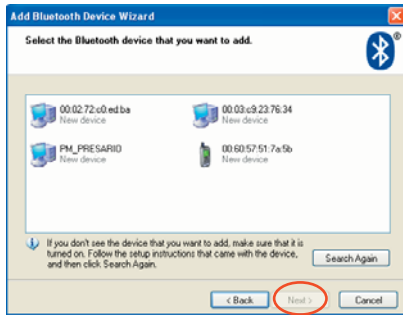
Add Bluetooth Device Wizard

Select the Bluetooth device that you want to add.

00:02:72:c0:ed:ba
New device

00:03:c9:23:76:34
New device

PM_PRESARIO
New device

00:60:57:51:7a:5b
New device

If you don't see the device that you want to add, make sure that it is turned on. Follow the setup instructions that came with the device, and then click Search Again.

Search Again

< Back

Next >

Cancel